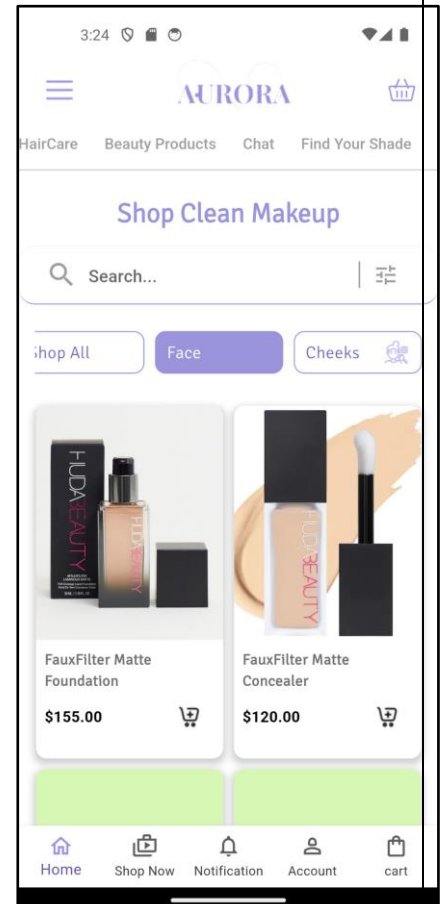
3:24

AURORA

HairCare Beauty Products Chat Find Your Shade

Shop Clean Makeup

Search...

hop All Face Cheeks

HUDA BEAUTY

FauxFilter Matte Foundation
$155.00

HUDA BEAUTY

FauxFilter Matte Concealer
$120.00

Home Shop Now Notification Account cart